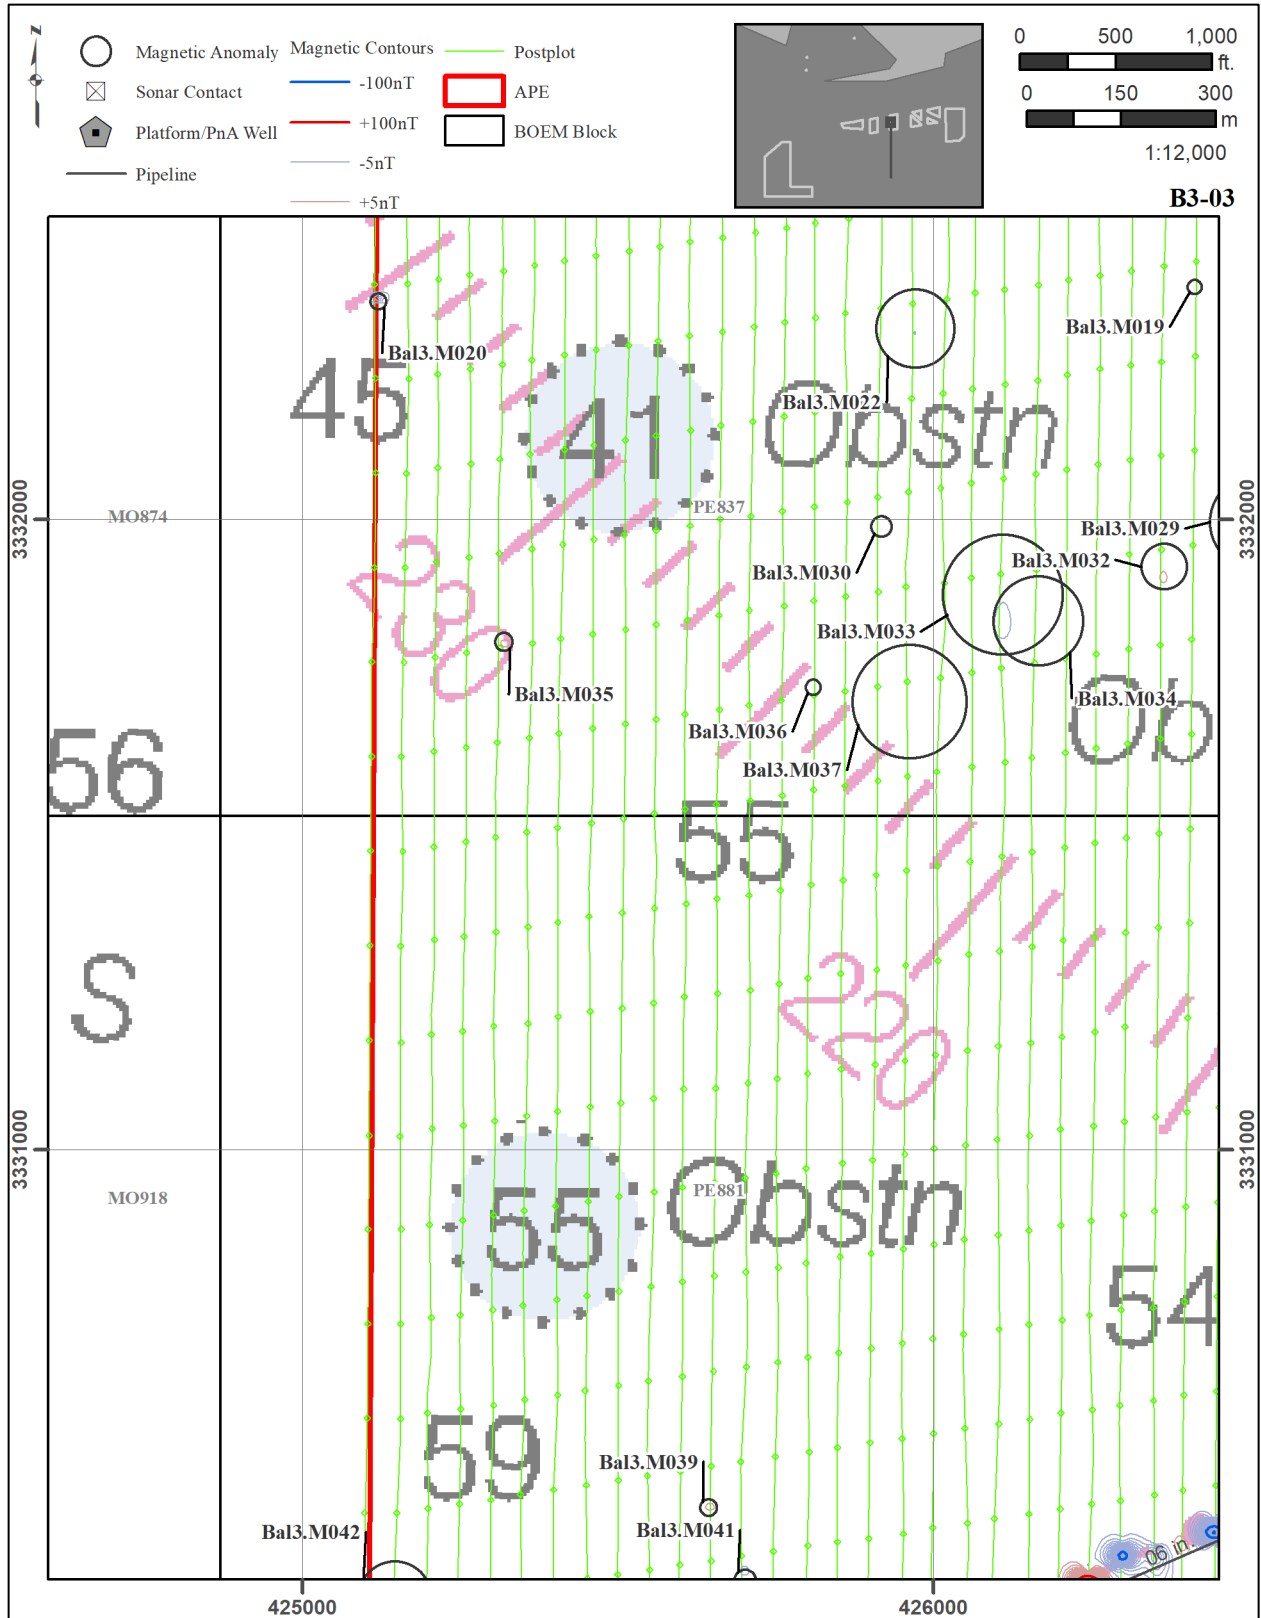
Magnetic Anomaly
Sonar Contact
Platform/PnA Well
Pipeline
Magnetic Contours
-100nT
+100nT
-5nT
+5nT
Postplot
APE
BOEM Block

0 500 1,000 ft.
0 150 300 m
1:12,000
B3-03

45
41
Obstn
56
55
S
55
Obstn
54
59
Ob
20
28

MO874
MO918
PE837
PE881

Bal3.M020
Bal3.M022
Bal3.M019
Bal3.M029
Bal3.M030
Bal3.M032
Bal3.M033
Bal3.M034
Bal3.M035
Bal3.M036
Bal3.M037
Bal3.M039
Bal3.M041
Bal3.M042

06 in.

3332000
3332000
3331000
3331000
425000
426000